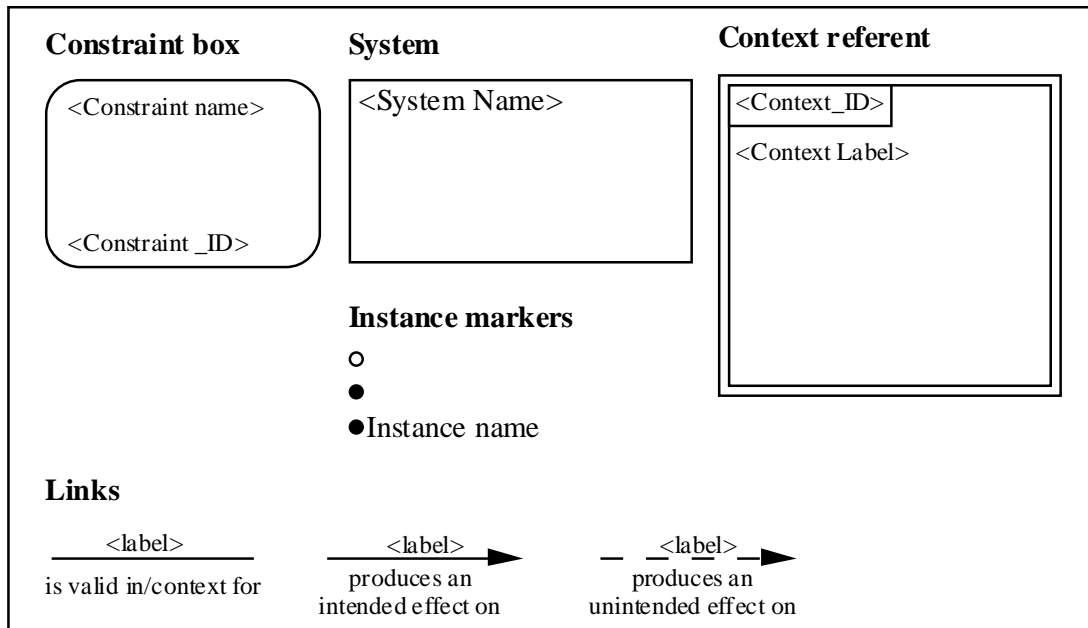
Constraint box

<Constraint name>

<Constraint _ID>

System

<System Name>

Context referent

<Context_ID>

<Context Label>

Instance markers

○

●

●Instance name

Links

<label>
is valid in/context for

<label>
produces an intended effect on

<label>
produces an unintended effect on